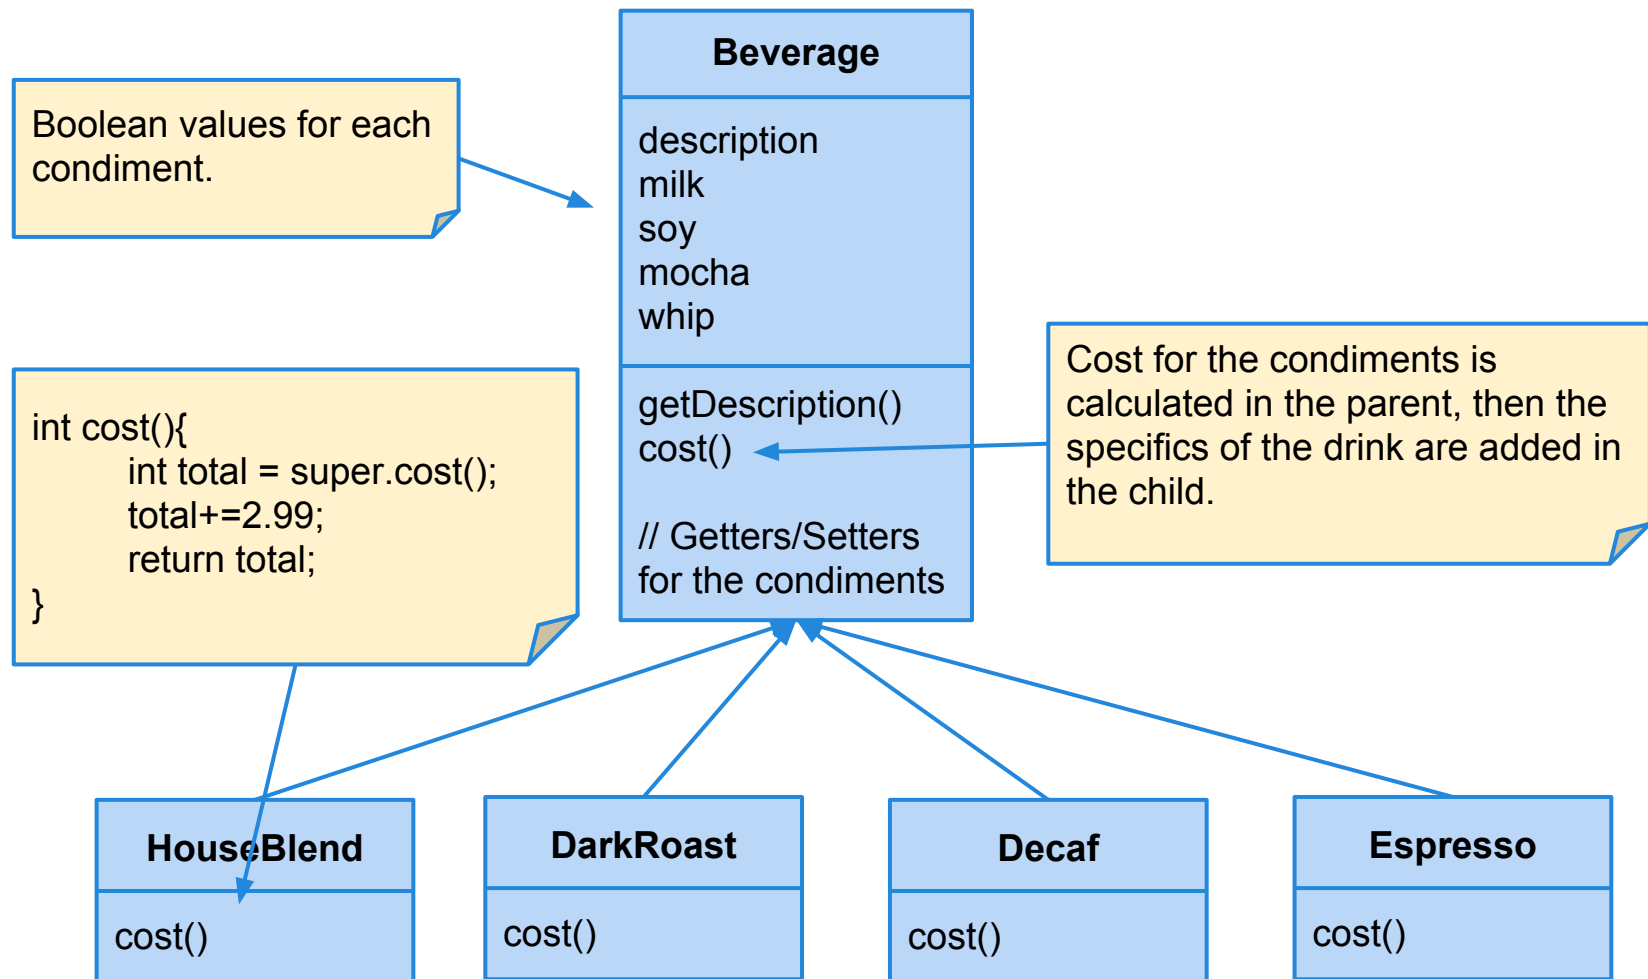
Beverage

description
milk
soy
mocha
whip

getDescription()
cost()

// Getters/Setters for the condiments

Boolean values for each condiment.

int cost(){
int total = super.cost();
total+=2.99;
return total;
}

Cost for the condiments is calculated in the parent, then the specifics of the drink are added in the child.

HouseBlend

cost()

DarkRoast

cost()

Decaf

cost()

Espresso

cost()